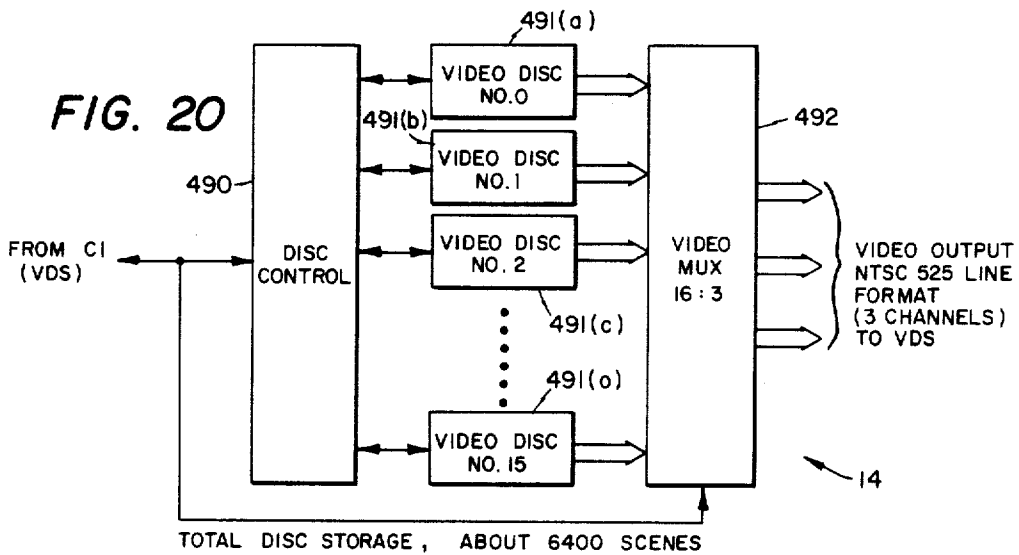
FIG. 20

491(a)

VIDEO DISC NO.0

491(b)

VIDEO DISC NO.1

490

DISC CONTROL

FROM C1 (VDS)

VIDEO DISC NO. 2

491(c)

491(o)

VIDEO DISC NO. 15

492

VIDEO MUX 16 : 3

VIDEO OUTPUT NTSC 525 LINE FORMAT (3 CHANNELS) TO VDS

14

TOTAL DISC STORAGE, ABOUT 6400 SCENES